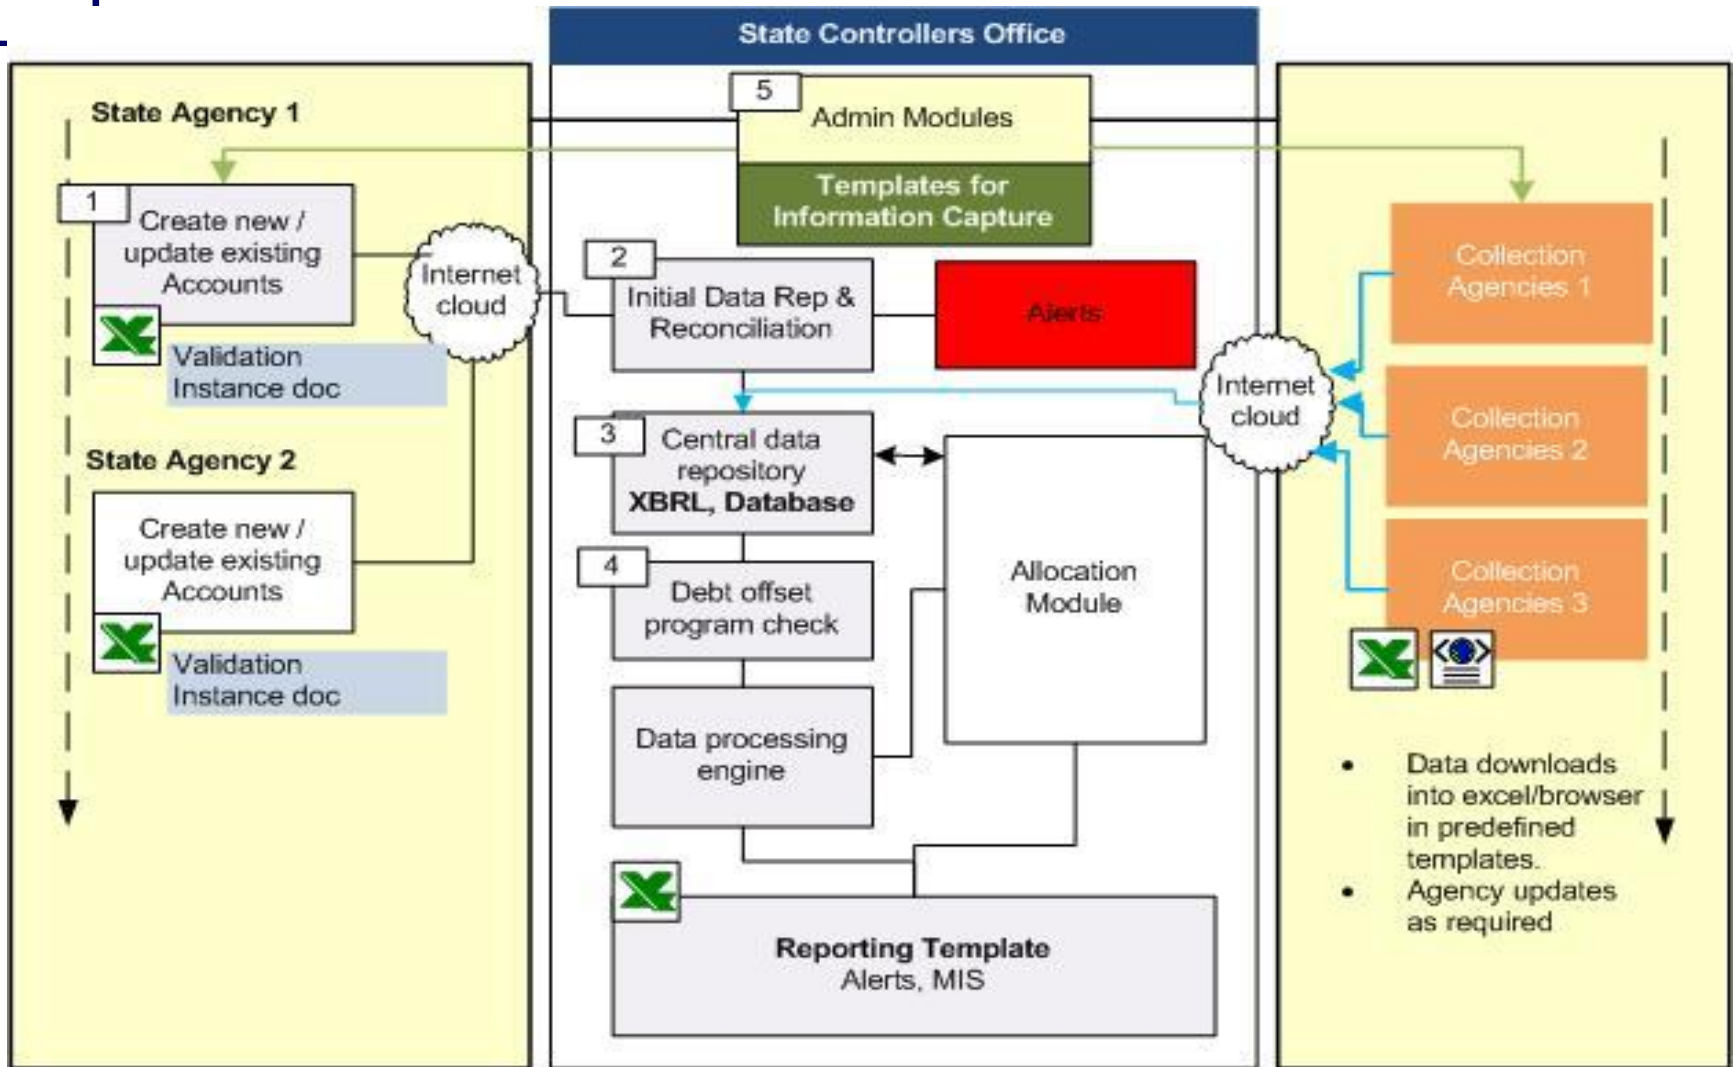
State Controllers Office

State Agency 1

1 Create new / update existing Accounts

Validation Instance doc

State Agency 2

Create new / update existing Accounts

Validation Instance doc

Internet cloud

5 Admin Modules

Templates for Information Capture

2 Initial Data Rep & Reconciliation

Alerts

3 Central data repository XBRL, Database

4 Debt offset program check

Data processing engine

Allocation Module

Reporting Template Alerts, MIS

Internet cloud

Collection Agencies 1

Collection Agencies 2

Collection Agencies 3

• Data downloads into excel/browser in predefined templates.
• Agency updates as required